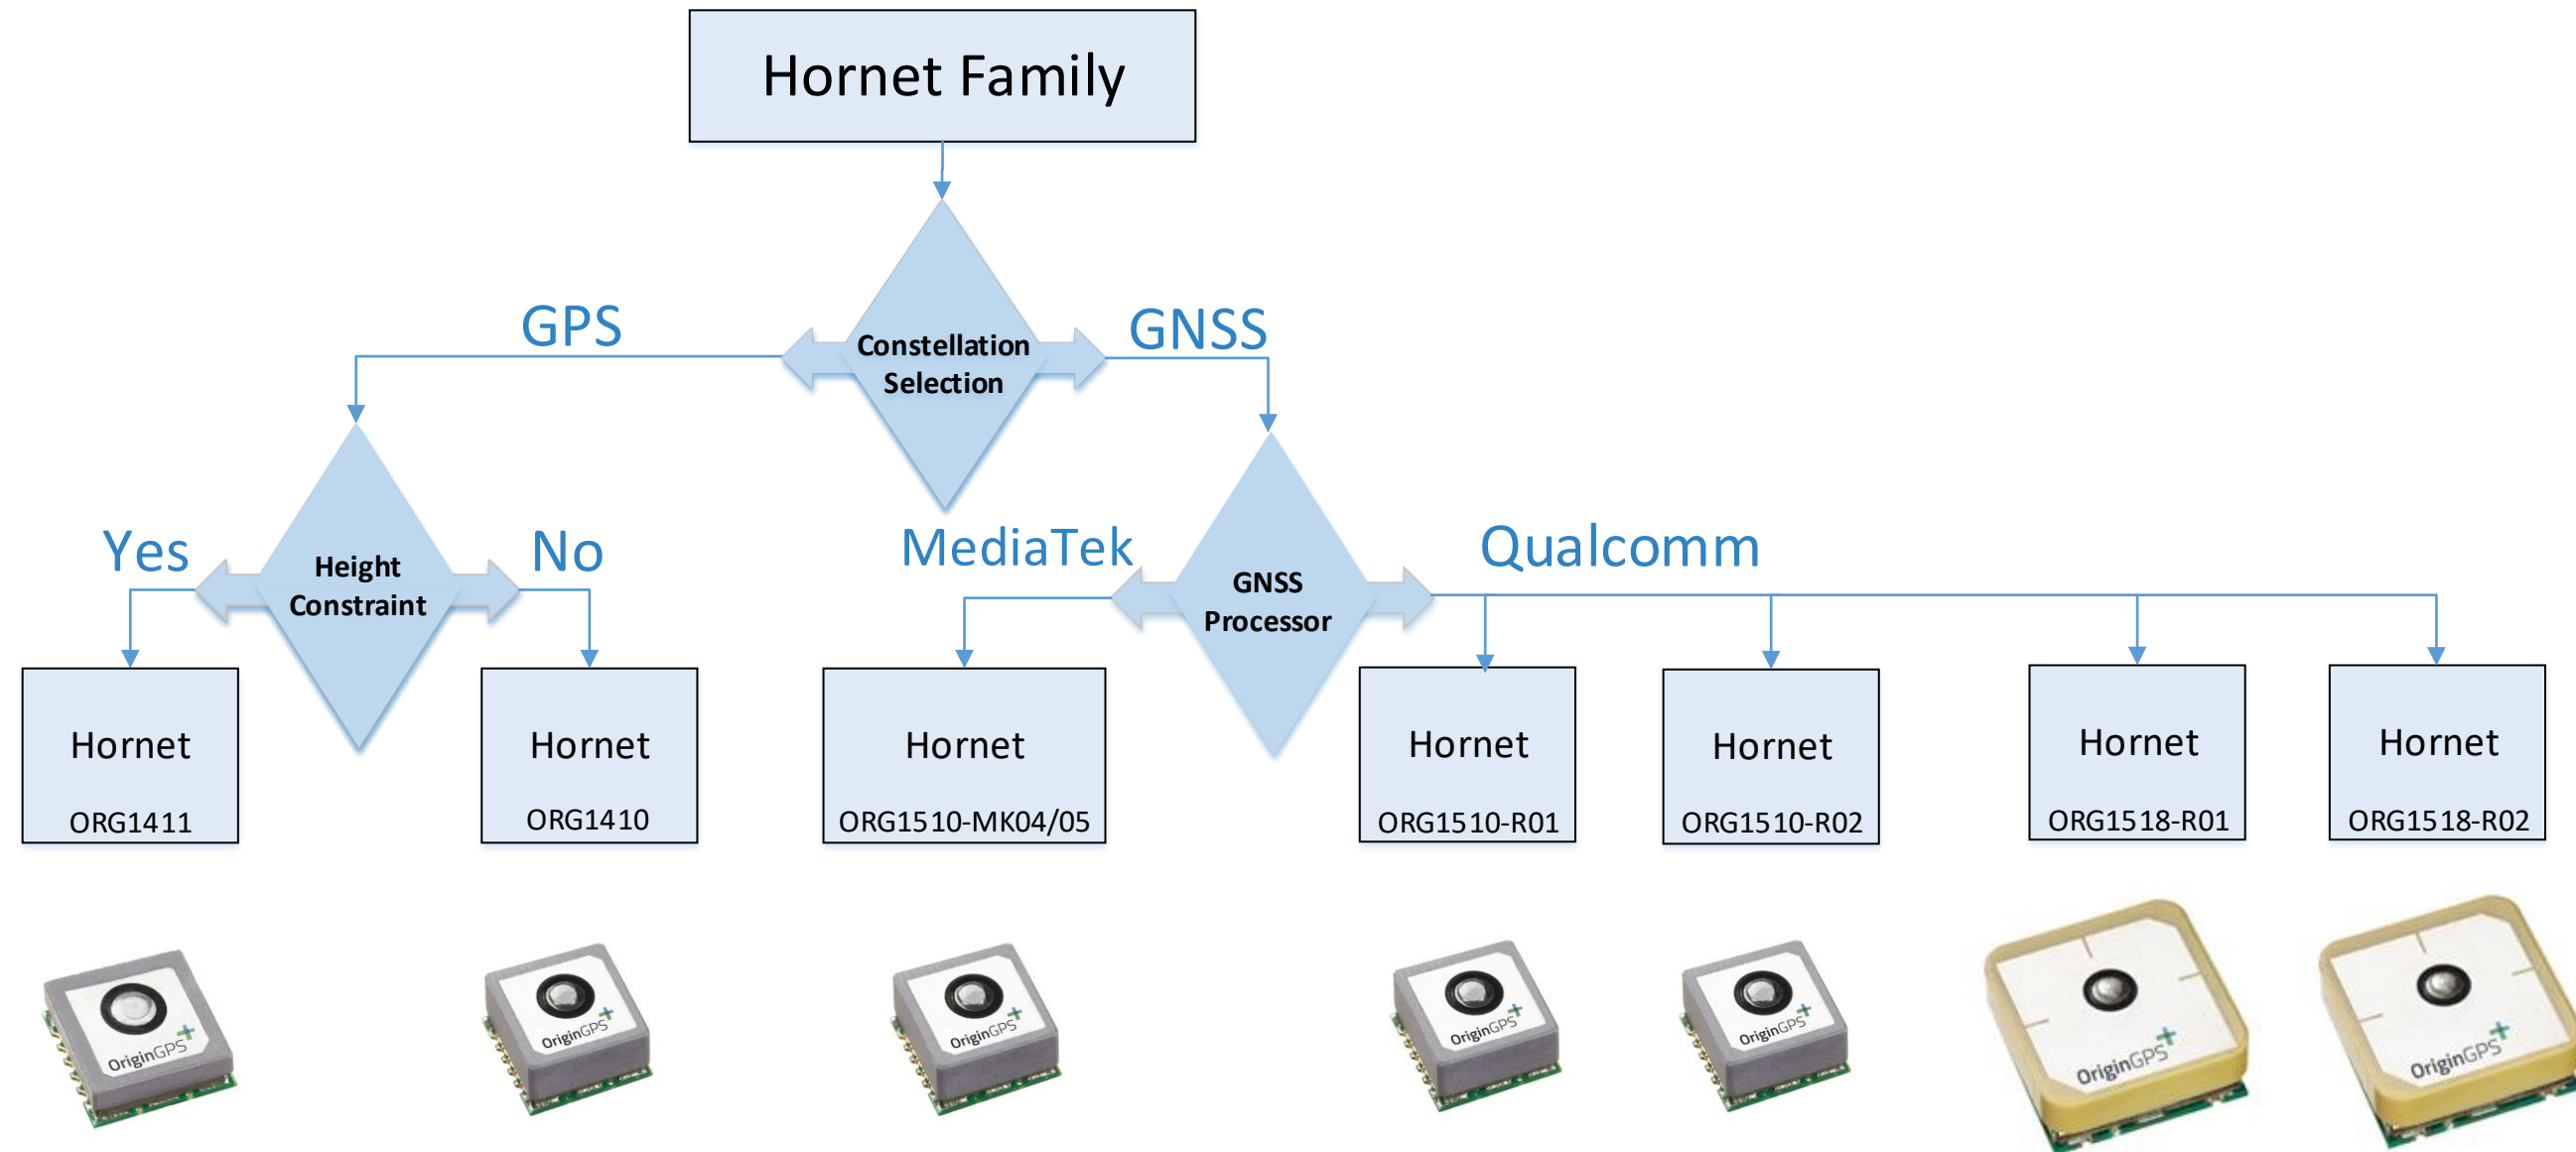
Hornet Family

GPS

Constellation Selection

GNSS

Yes

Height Constraint

No

MediaTek

GNSS Processor

Qualcomm

Hornet
ORG1411

Hornet
ORG1410

Hornet
ORG1510-MK04/05

Hornet
ORG1510-R01

Hornet
ORG1510-R02

Hornet
ORG1518-R01

Hornet
ORG1518-R02

OriginGPS

OriginGPS

OriginGPS

OriginGPS

OriginGPS

OriginGPS

OriginGPS